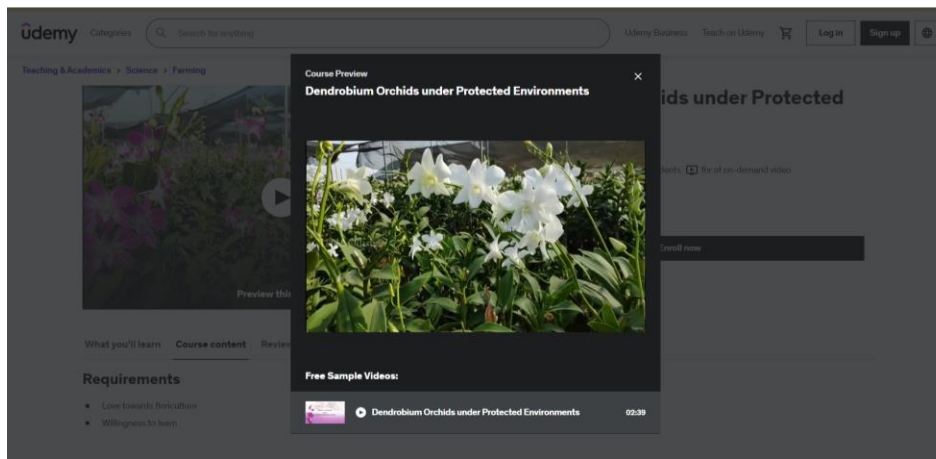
ûdemy Categories Search for anything Udemy Business Teach on Udemy Log in Sign up

Teaching & Academics > Science > Farming

ids under Protected

Preview thi

dents 1hr of on-demand video

Enroll now

What you'll learn Course content Revie

Requirements

Love towards floriculture

Willingness to learn

Course Preview

Dendrobium Orchids under Protected Environments

Free Sample Videos:

Dendrobium Orchids under Protected Environments 02:39